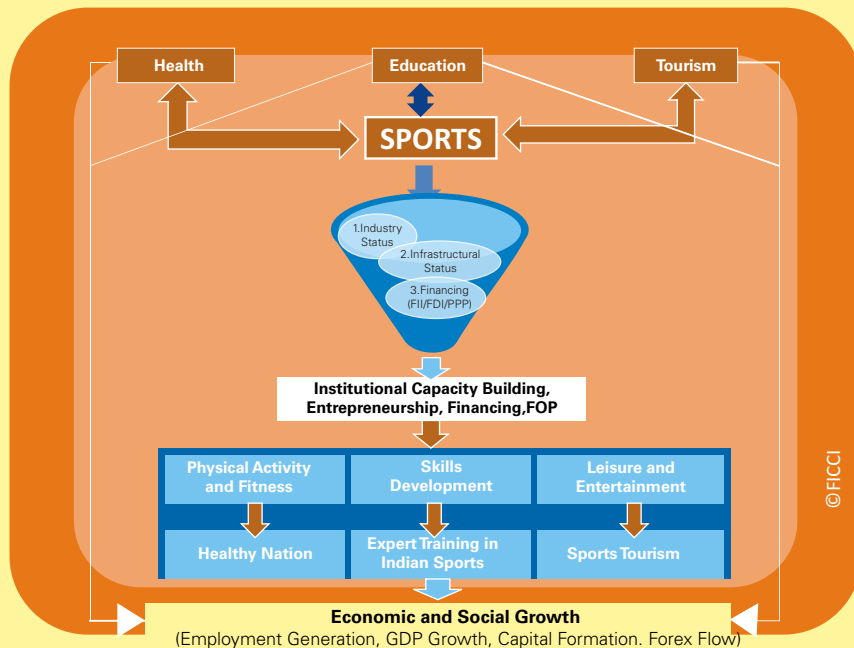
Health

Education

Tourism

SPORTS

1.Industry Status

2.Infrastructural Status

3.Financing (FII/FDI/PPP)

Institutional Capacity Building, Entrepreneurship, Financing,FOP

Physical Activity and Fitness

Skills Development

Leisure and Entertainment

Healthy Nation

Expert Training in Indian Sports

Sports Tourism

Economic and Social Growth
(Employment Generation, GDP Growth, Capital Formation. Forex Flow)

©FICCI